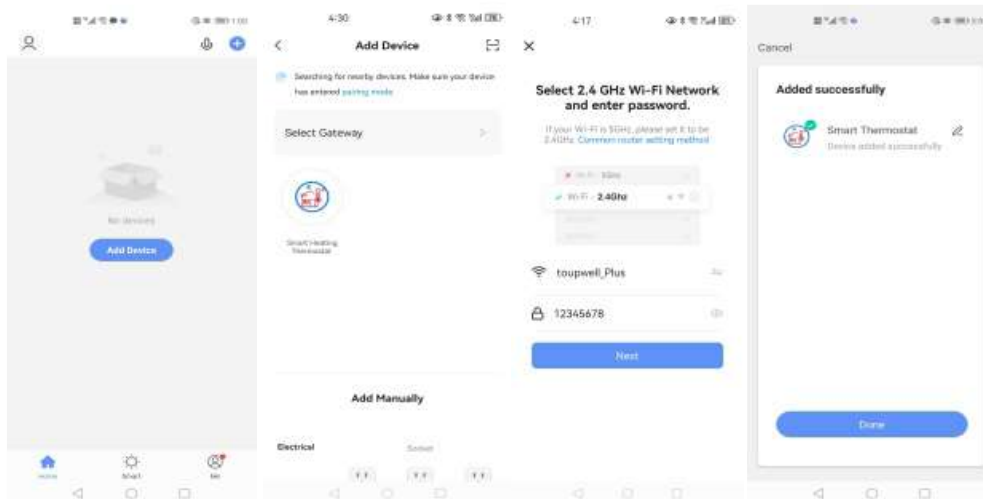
No devices

Add Device

Home
Smart
Me

4:30

Add Device

Searching for nearby devices. Make sure your device has entered pairing mode

Select Gateway

Smart Heating Thermostat

Add Manually

Electrical

Socket

4:17

Select 2.4 GHz Wi-Fi Network and enter password.

If your Wi-Fi is 5GHz, please set it to be 2.4GHz. Common router setting method

Wi-Fi - 5Ghz

Wi-Fi - 2.4Ghz

toupwell_Plus

12345678

Next

Cancel

Added successfully

Smart Thermostat

Device added successfully

Done